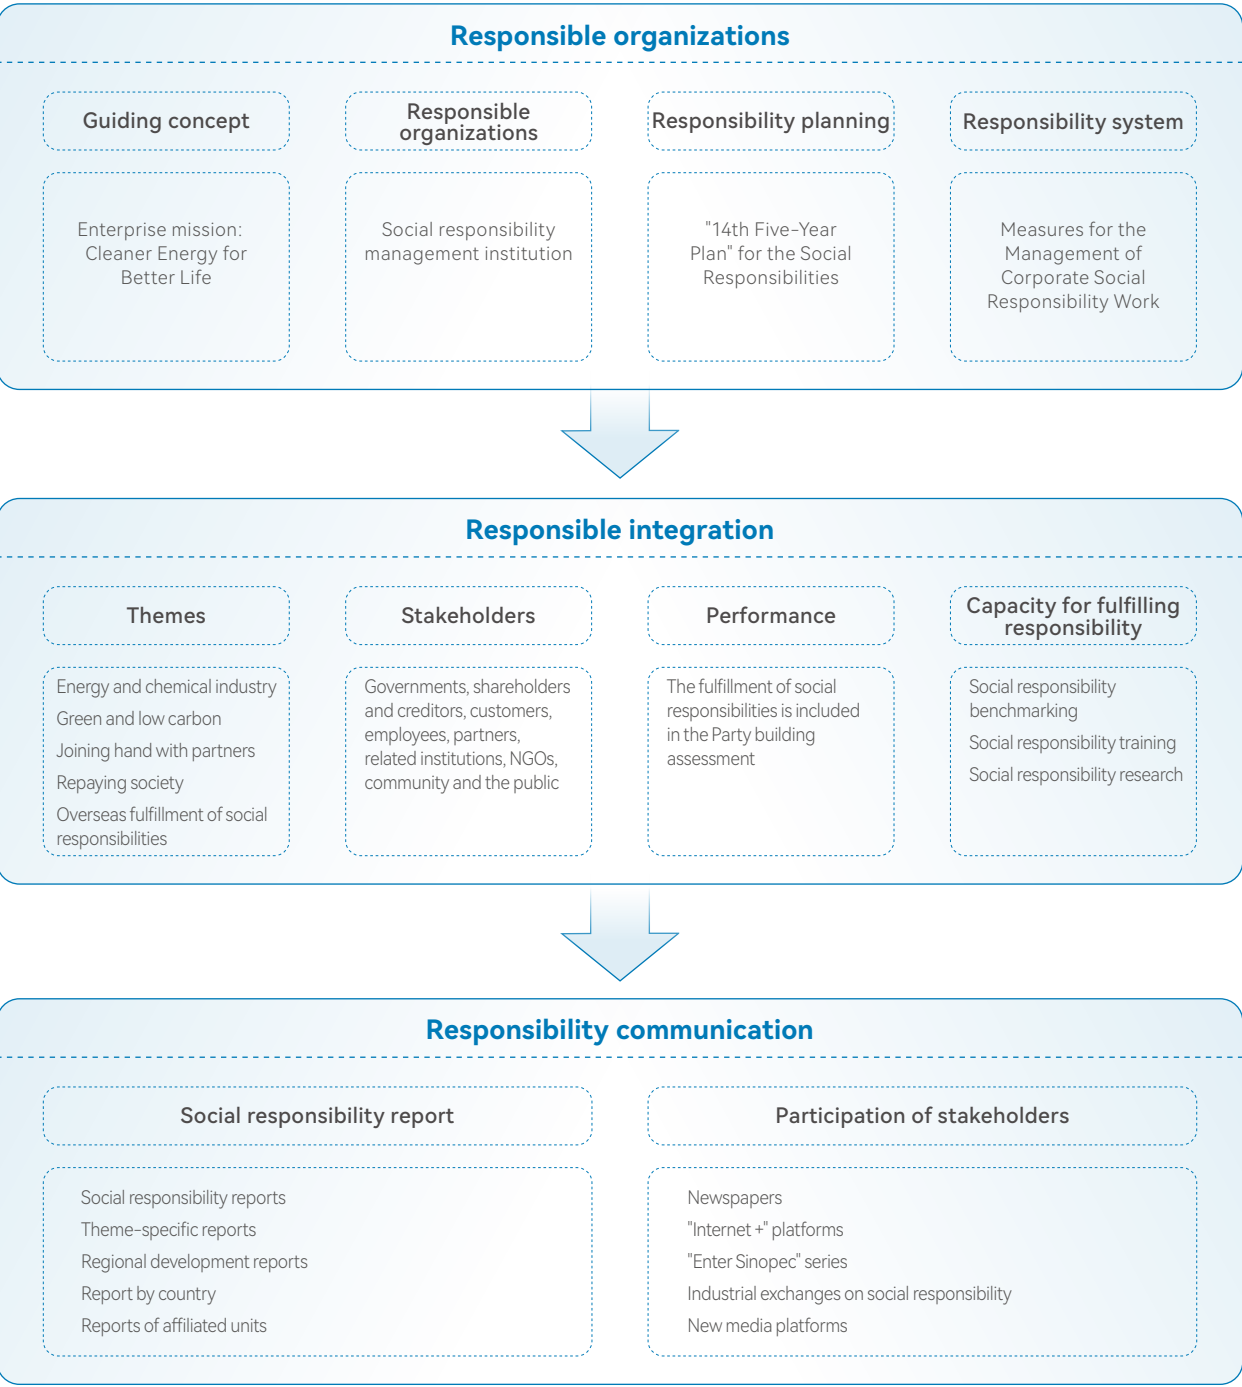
Responsible organizations

Guiding concept

Responsible organizations

Responsibility planning

Responsibility system

Enterprise mission: Cleaner Energy for Better Life

Social responsibility management institution

"14th Five-Year Plan" for the Social Responsibilities

Measures for the Management of Corporate Social Responsibility Work

Responsible integration

Themes

Stakeholders

Performance

Capacity for fulfilling responsibility

Energy and chemical industry
Green and low carbon
Joining hand with partners
Repaying society
Overseas fulfillment of social responsibilities

Governments, shareholders and creditors, customers, employees, partners, related institutions, NGOs, community and the public

The fulfillment of social responsibilities is included in the Party building assessment

Social responsibility benchmarking
Social responsibility training
Social responsibility research

Responsibility communication

Social responsibility report

Participation of stakeholders

Social responsibility reports
Theme-specific reports
Regional development reports
Report by country
Reports of affiliated units

Newspapers
"Internet +" platforms
"Enter Sinopec" series
Industrial exchanges on social responsibility
New media platforms